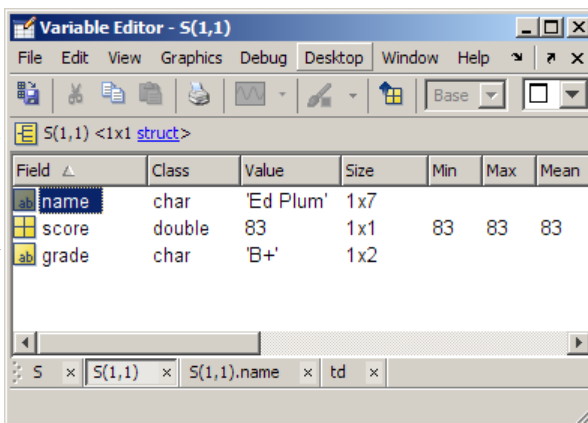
Variable Editor - S(1,1)

File Edit View Graphics Debug Desktop Window Help

Base

S(1,1) <1x1 struct>

| Field | Class | Value | Size | Min | Max | Mean |
|---|---|---|---|---|---|---|
| name | char | 'Ed Plum' | 1x7 | | | |
| score | double | 83 | 1x1 | 83 | 83 | 83 |
| grade | char | 'B+' | 1x2 | | | |

S × S(1,1) × S(1,1).name × td ×